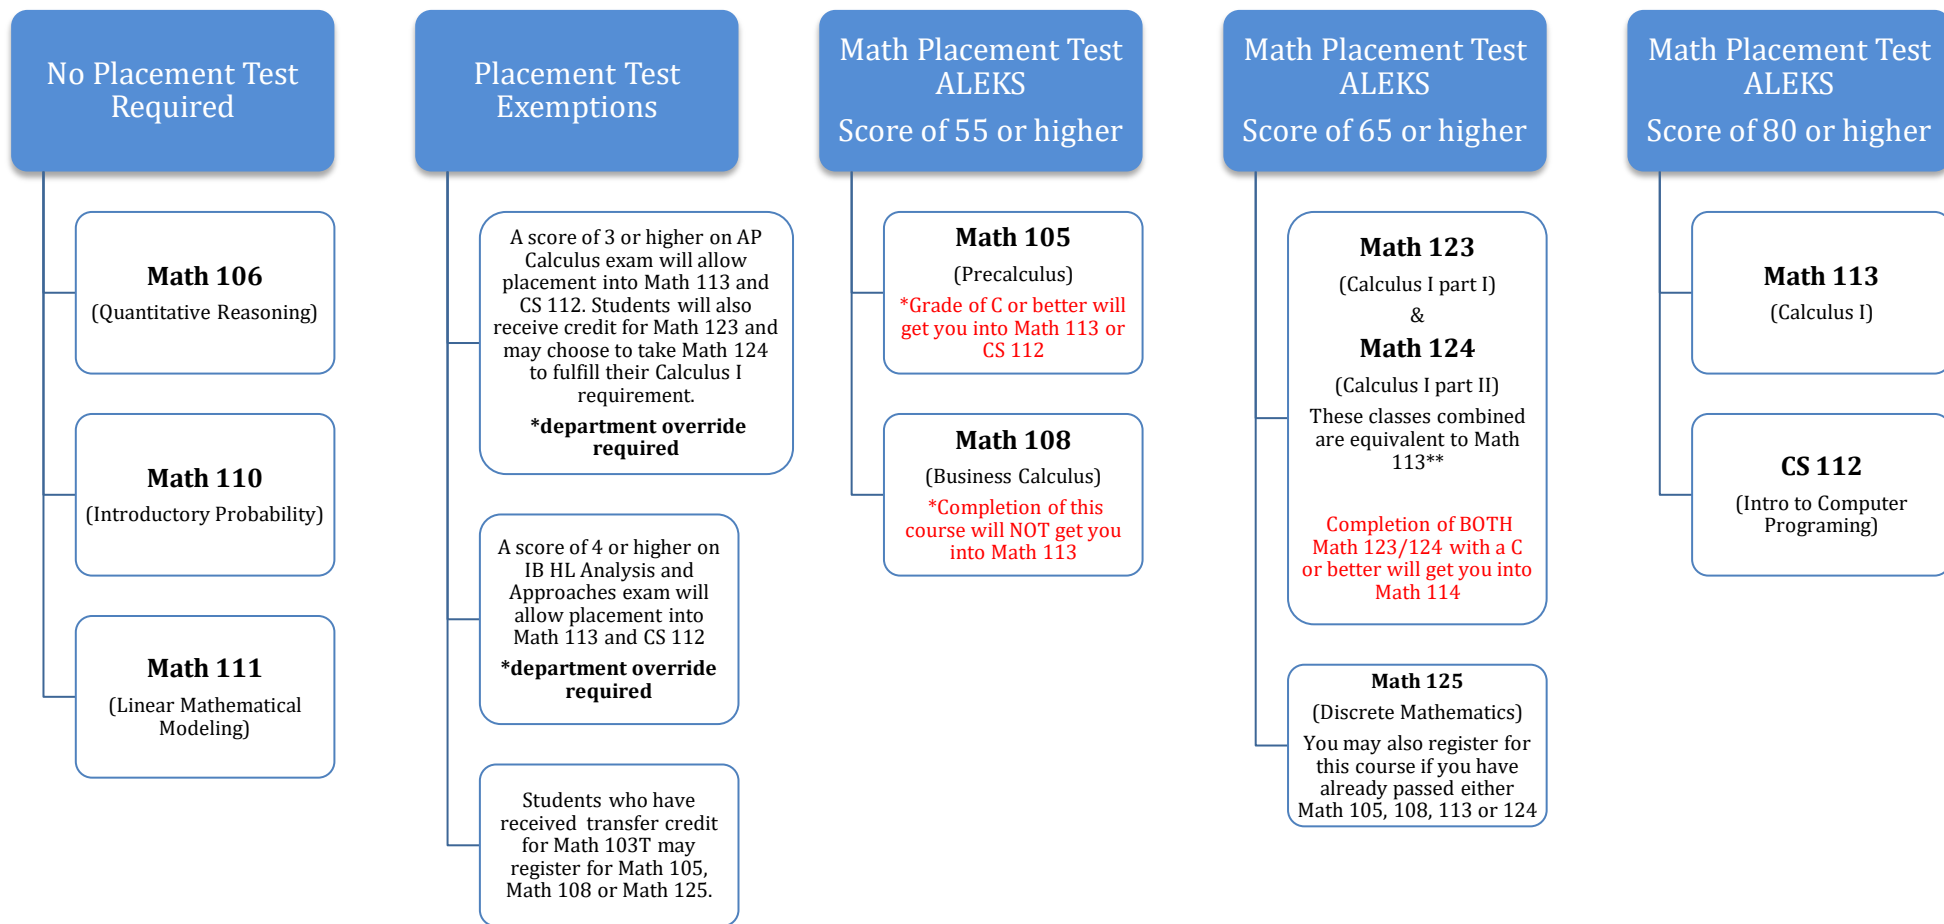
No Placement Test Required

Math 106
(Quantitative Reasoning)

Math 110
(Introductory Probability)

Math 111
(Linear Mathematical Modeling)

Placement Test Exemptions

A score of 3 or higher on AP Calculus exam will allow placement into Math 113 and CS 112. Students will also receive credit for Math 123 and may choose to take Math 124 to fulfill their Calculus I requirement.
*department override required

A score of 4 or higher on IB HL Analysis and Approaches exam will allow placement into Math 113 and CS 112
*department override required

Students who have received transfer credit for Math 103T may register for Math 105, Math 108 or Math 125.

Math Placement Test ALEKS
Score of 55 or higher

Math 105
(Precalculus)
*Grade of C or better will get you into Math 113 or CS 112

Math 108
(Business Calculus)
*Completion of this course will NOT get you into Math 113

Math Placement Test ALEKS
Score of 65 or higher

Math 123
(Calculus I part I)
&
Math 124
(Calculus I part II)
These classes combined are equivalent to Math 113**

Completion of BOTH Math 123/124 with a C or better will get you into Math 114

Math 125
(Discrete Mathematics)
You may also register for this course if you have already passed either Math 105, 108, 113 or 124

Math Placement Test ALEKS
Score of 80 or higher

Math 113
(Calculus I)

CS 112
(Intro to Computer Programing)